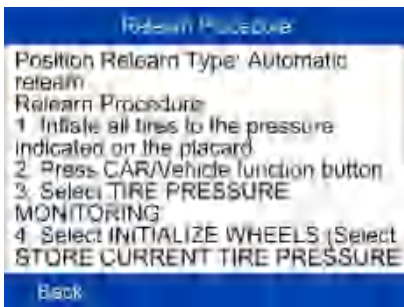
Relearn Procedure

Position Relearn Type: Automatic relearn
Relearn Procedure
1. Inflate all tires to the pressure indicated on the placard
2. Press CAR/Vehicle function button
3. Select TIRE PRESSURE MONITORING
4. Select INITIALIZE WHEELS (Select STORE CURRENT TIRE PRESSURE

Back